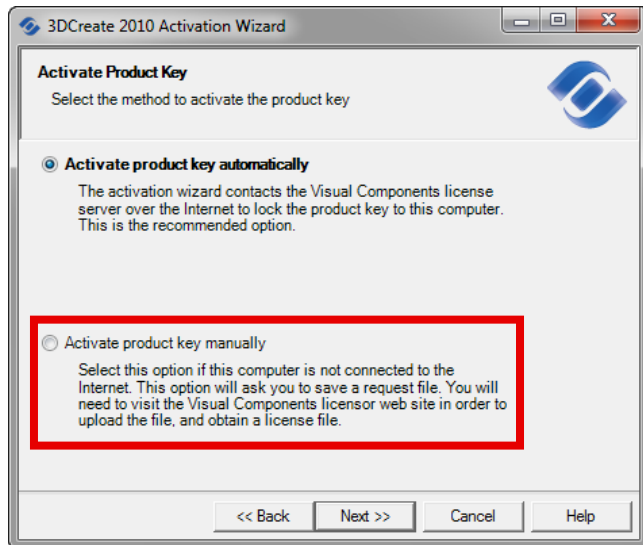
3DCreate 2010 Activation Wizard

Activate Product Key

Select the method to activate the product key

Activate product key automatically

The activation wizard contacts the Visual Components license server over the Internet to lock the product key to this computer. This is the recommended option.

Activate product key manually

Select this option if this computer is not connected to the Internet. This option will ask you to save a request file. You will need to visit the Visual Components licensor web site in order to upload the file, and obtain a license file.

<< Back
Next >>
Cancel
Help